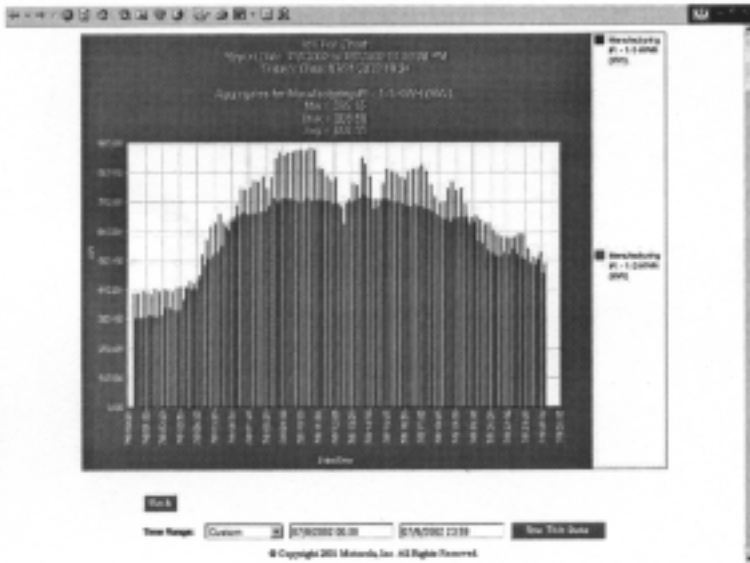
Manufacturing
#1 - 1-1-kWh
(KW)

Manufacturing
#1 - 1-1-kWh
(KW)

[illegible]
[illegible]
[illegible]

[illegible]
Max : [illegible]
Min : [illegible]
Avg : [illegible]

Back

Time Range: Custom 07/8/2002 00:00 07/8/2002 23:59 See This Data

© Copyright 2001 Motorola, Inc. All Rights Reserved.